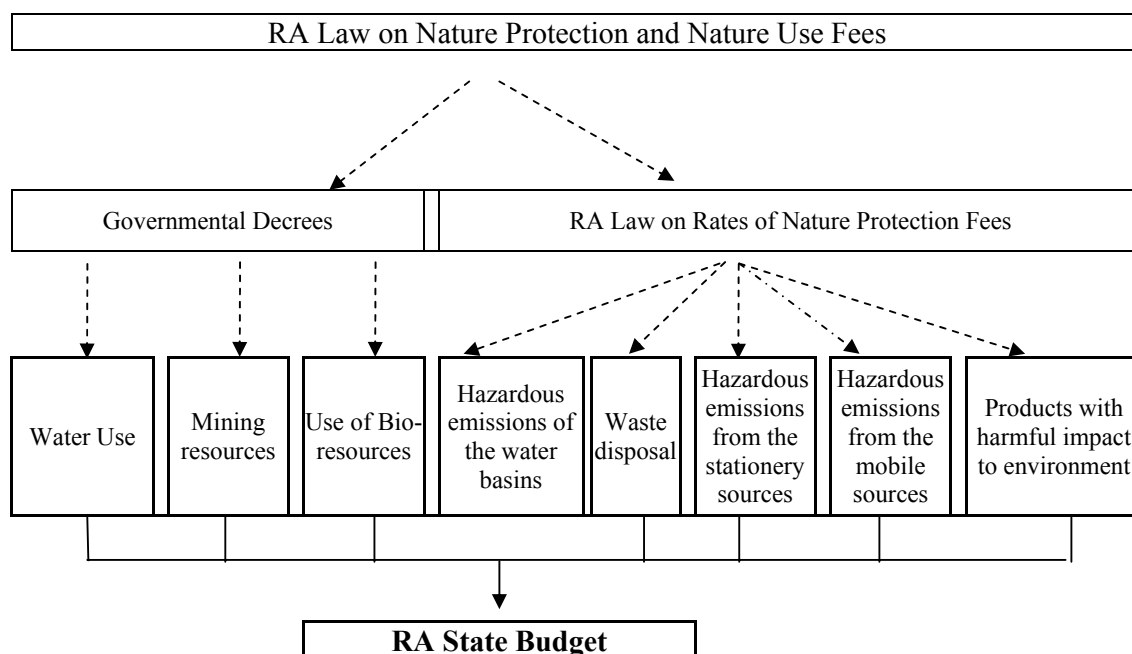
RA Law on Nature Protection and Nature Use Fees

Governmental Decrees

RA Law on Rates of Nature Protection Fees

Water Use

Mining resources

Use of Bio-resources

Hazardous emissions of the water basins

Waste disposal

Hazardous emissions from the stationery sources

Hazardous emissions from the mobile sources

Products with harmful impact to environment

**RA State Budget**